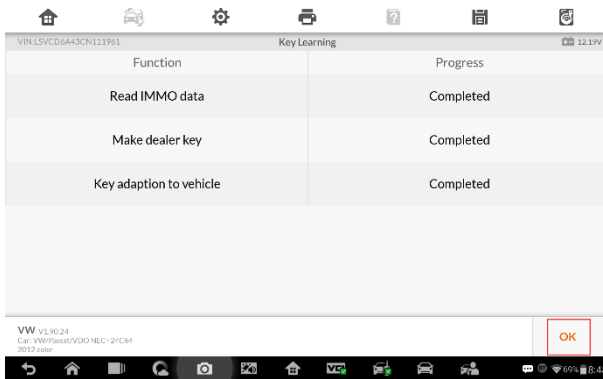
VIN:LSVCD6A43CN111961

Key Learning

12.19V

| Function | Progress |
|---|---|
| Read IMMO data | Completed |
| Make dealer key | Completed |
| Key adaption to vehicle | Completed |

VW V1.90.24
Car: VW/Passat/VDO NEC+24C64
2012 color

OK

69% 8:4